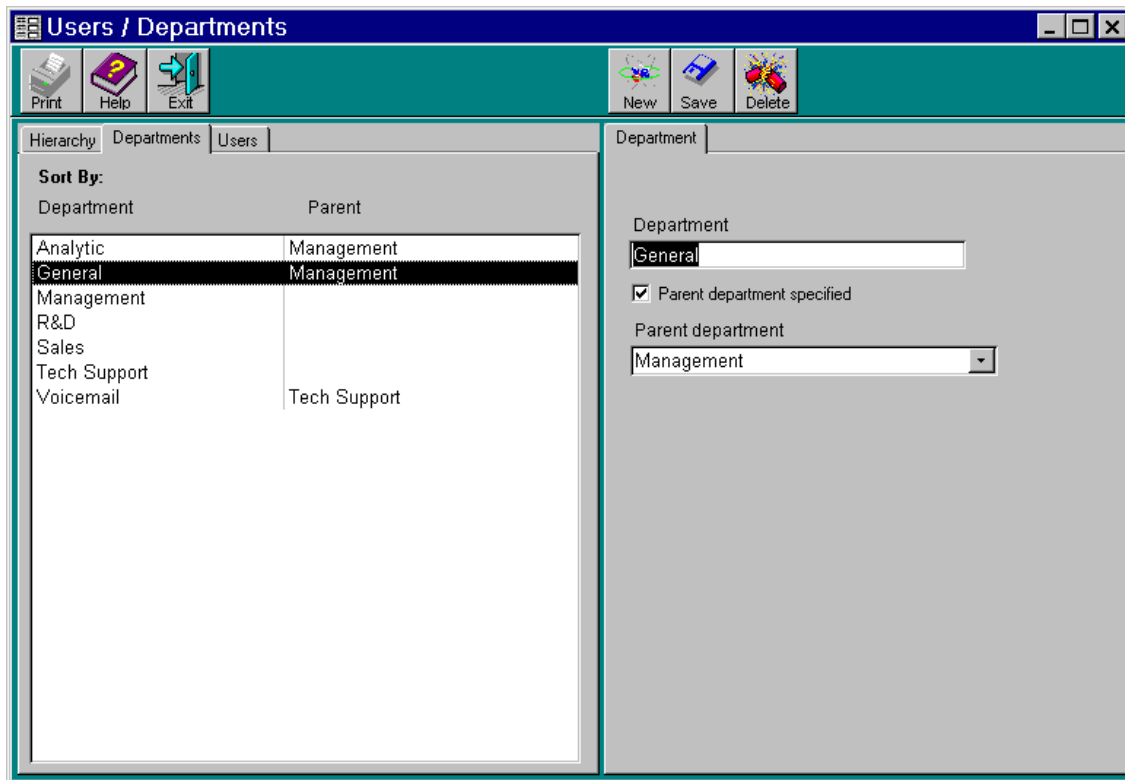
Users / Departments

Print Help Exit

New Save Delete

Hierarchy Departments Users

Sort By:

| Department | Parent |
|---|---|
| Analytic | Management |
| General | Management |
| Management | |
| R&D | |
| Sales | |
| Tech Support | |
| Voicemail | Tech Support |

Department

Department

General

☑ Parent department specified

Parent department

Management